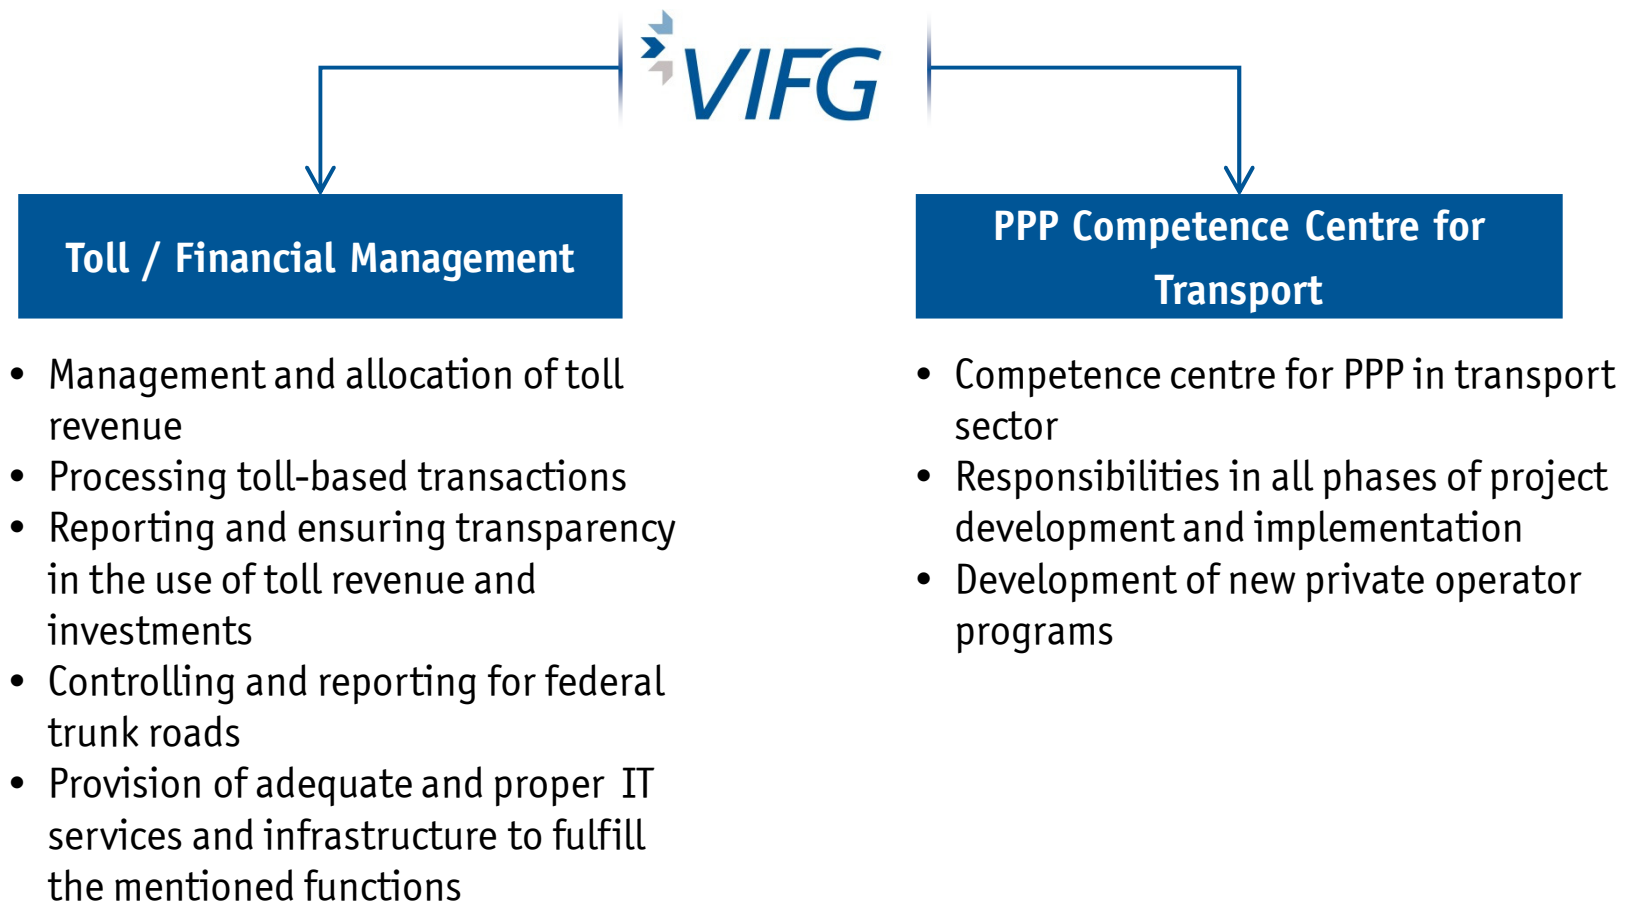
VIFG

Toll / Financial Management

- Management and allocation of toll revenue
- Processing toll-based transactions
- Reporting and ensuring transparency in the use of toll revenue and investments
- Controlling and reporting for federal trunk roads
- Provision of adequate and proper IT services and infrastructure to fulfill the mentioned functions

PPP Competence Centre for Transport

- Competence centre for PPP in transport sector
- Responsibilities in all phases of project development and implementation
- Development of new private operator programs